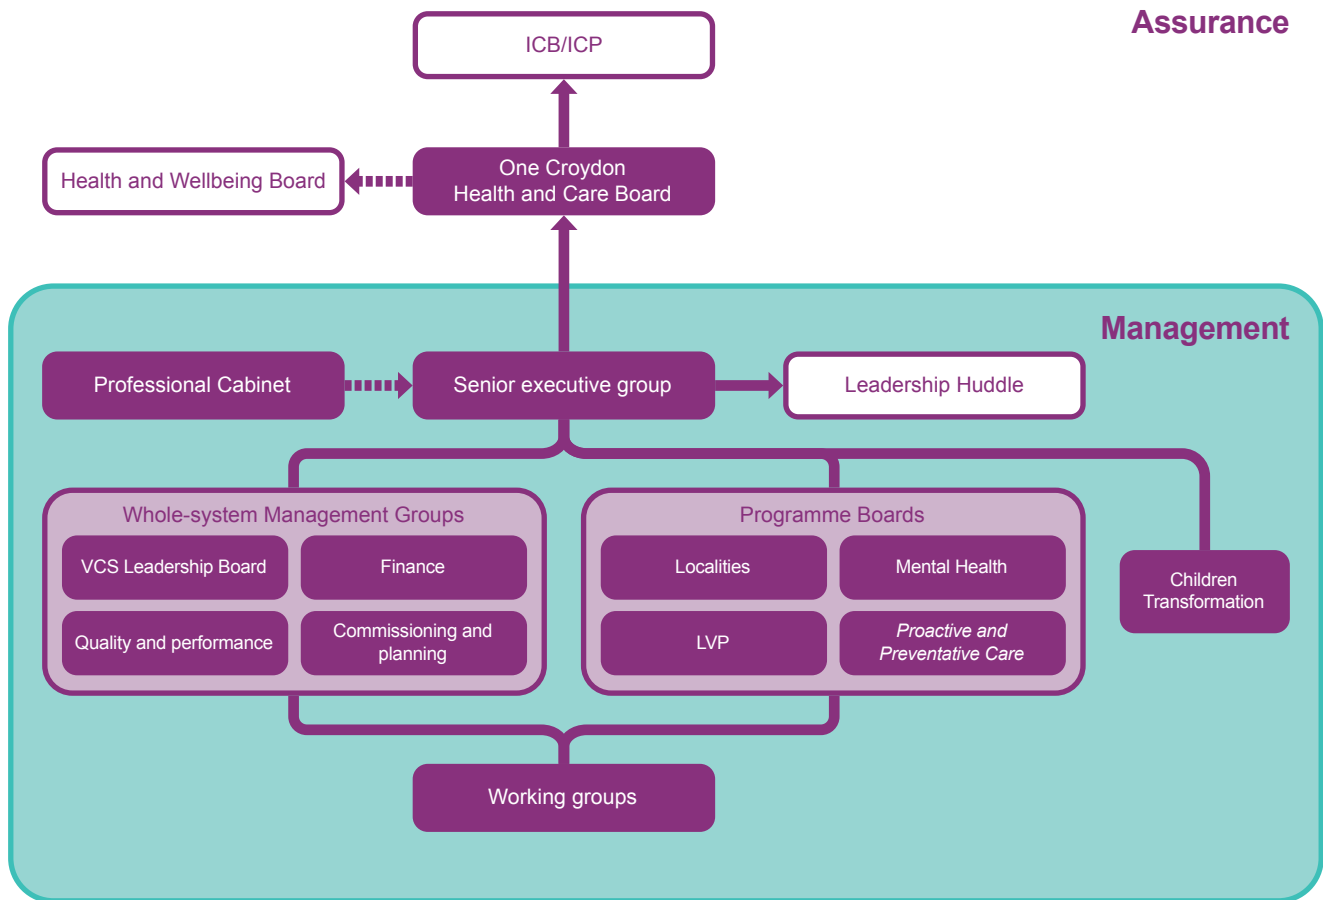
Assurance

ICB/ICP

Health and Wellbeing Board

One Croydon Health and Care Board

Management

Professional Cabinet

Senior executive group

Leadership Huddle

Whole-system Management Groups

VCS Leadership Board

Finance

Quality and performance

Commissioning and planning

Programme Boards

Localities

Mental Health

LVP

*Proactive and Preventative Care*

Children Transformation

Working groups